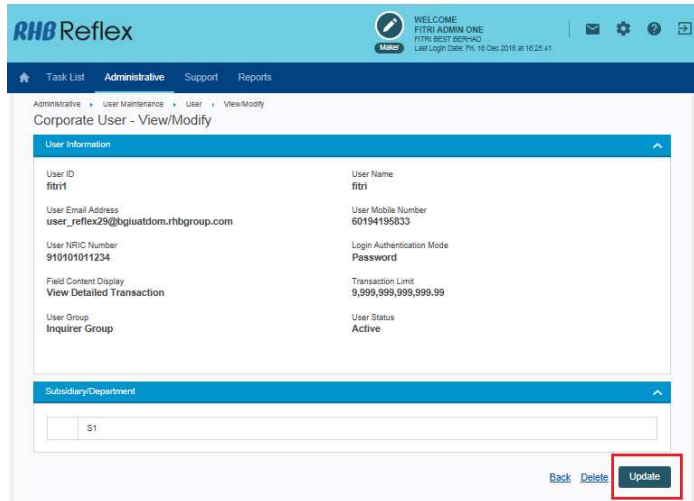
RHB Reflex

Maker

WELCOME
FITRI ADMIN ONE
FITRI BEST BERHAD
Last Login Date: Fri, 16 Dec 2016 at 16:25:41

Task List   Administrative   Support   Reports

Administrative ▸ User Maintenance ▸ User ▸ View/Modify

Corporate User - View/Modify

User Information

User ID
fitri1

User Name
fitri

User Email Address
user_reflex29@bgiuatdom.rhbgroup.com

User Mobile Number
60194195833

User NRIC Number
910101011234

Login Authentication Mode
Password

Field Content Display
View Detailed Transaction

Transaction Limit
9,999,999,999,999.99

User Group
Inquirer Group

User Status
Active

Subsidiary/Department

S1

Back   Delete   Update